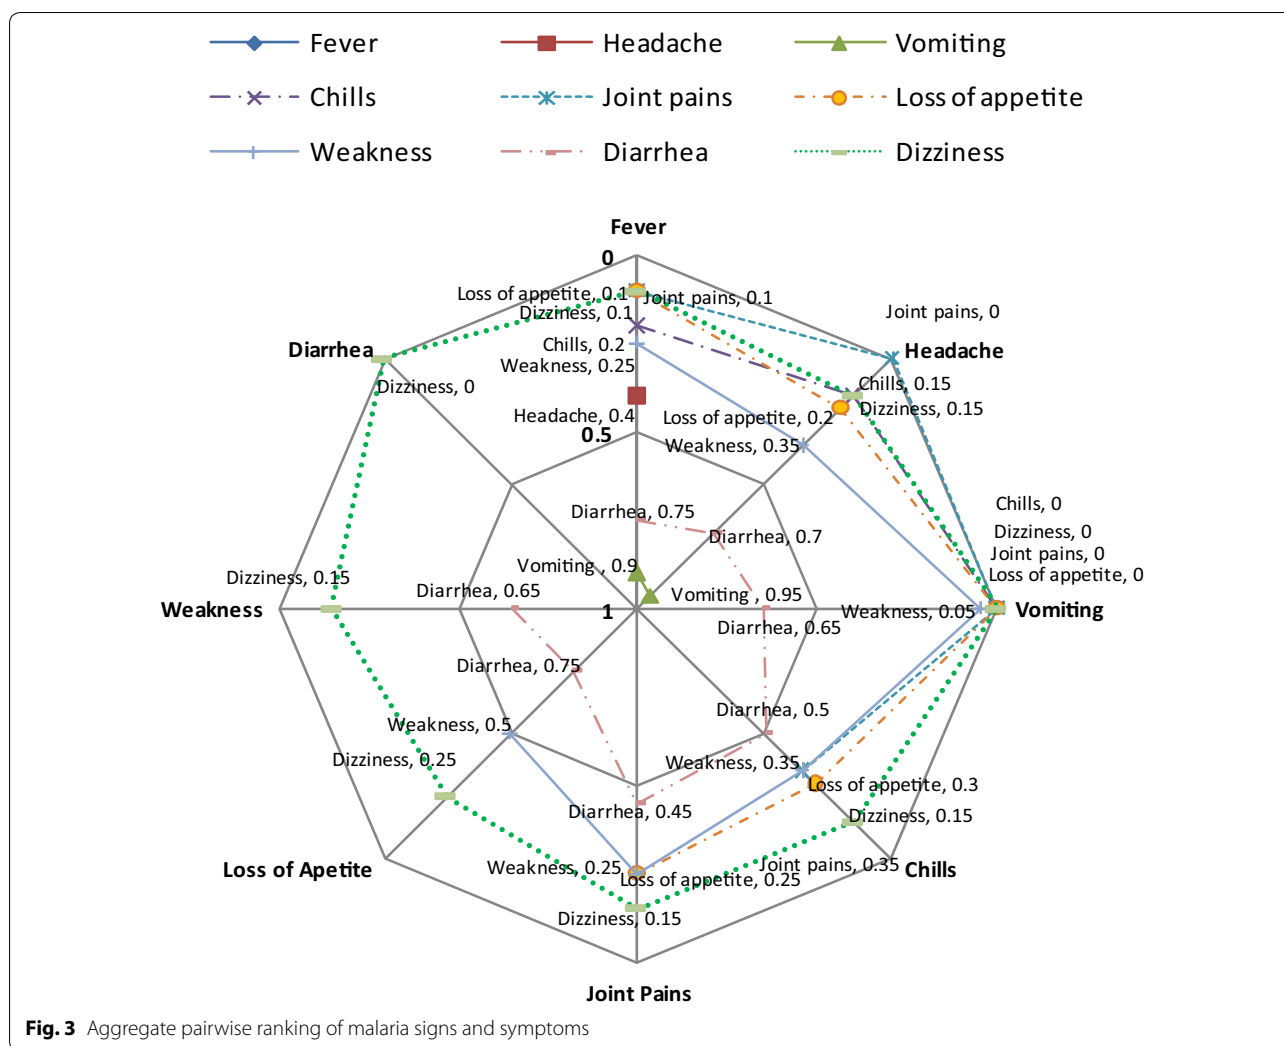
Fever
Headache
Vomiting
Chills
Joint pains
Loss of appetite
Weakness
Diarrhea
Dizziness

Fever
0
Loss of appetite, 0.1
Joint pains, 0.1
Dizziness, 0.1
Chills, 0.2
Weakness, 0.25
Headache, 0.4
0.5
Joint pains, 0
Headache
Chills, 0.15
Dizziness, 0.15
Loss of appetite, 0.2
Weakness, 0.35
Diarrhea
Dizziness, 0
Diarrhea, 0.75
Diarrhea, 0.7
Chills, 0
Dizziness, 0
Joint pains, 0
Loss of appetite, 0
Vomiting , 0.9
Vomiting , 0.95
Dizziness, 0.15
Diarrhea, 0.65
Weakness
1
Weakness, 0.05
Vomiting
Diarrhea, 0.65
Diarrhea, 0.75
Diarrhea, 0.5
Weakness, 0.5
Dizziness, 0.25
Weakness, 0.35
Loss of appetite, 0.3
Diarrhea, 0.45
Dizziness, 0.15
Joint pains, 0.35
Chills
Loss of Apetite
Weakness, 0.25
Loss of appetite, 0.25
Dizziness, 0.15
Joint Pains

Fig. 3 Aggregate pairwise ranking of malaria signs and symptoms